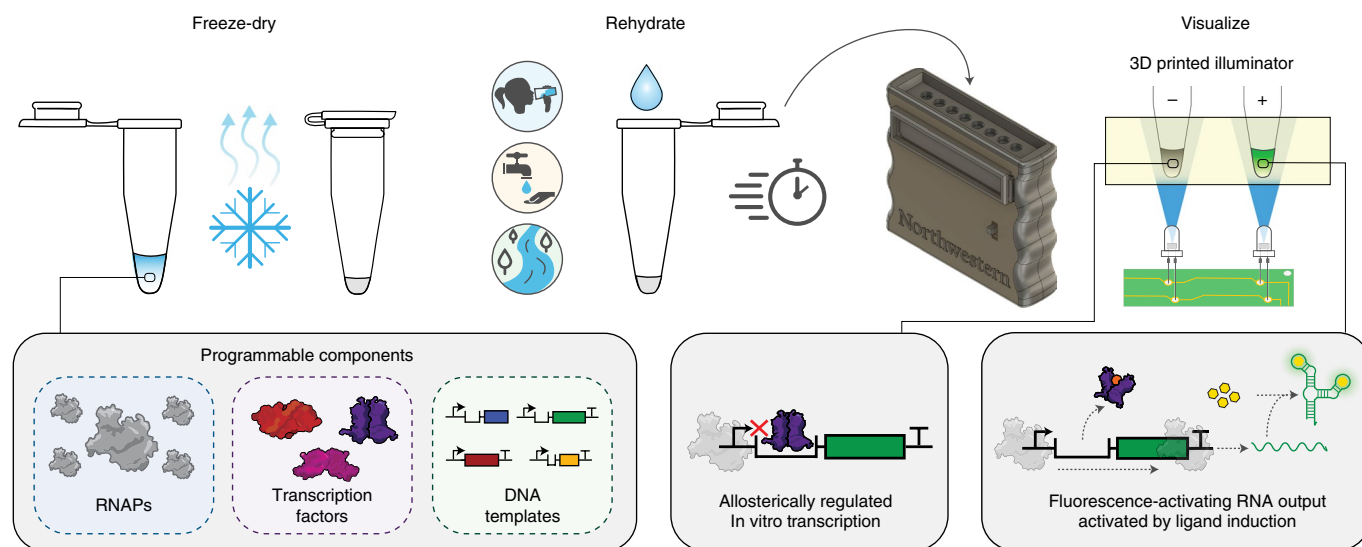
Freeze-dry

Rehydrate

Visualize

3D printed illuminator

–

+

Northwestern

Programmable components

RNAPs

Transcription factors

DNA templates

Allosterically regulated In vitro transcription

Fluorescence-activating RNA output activated by ligand induction